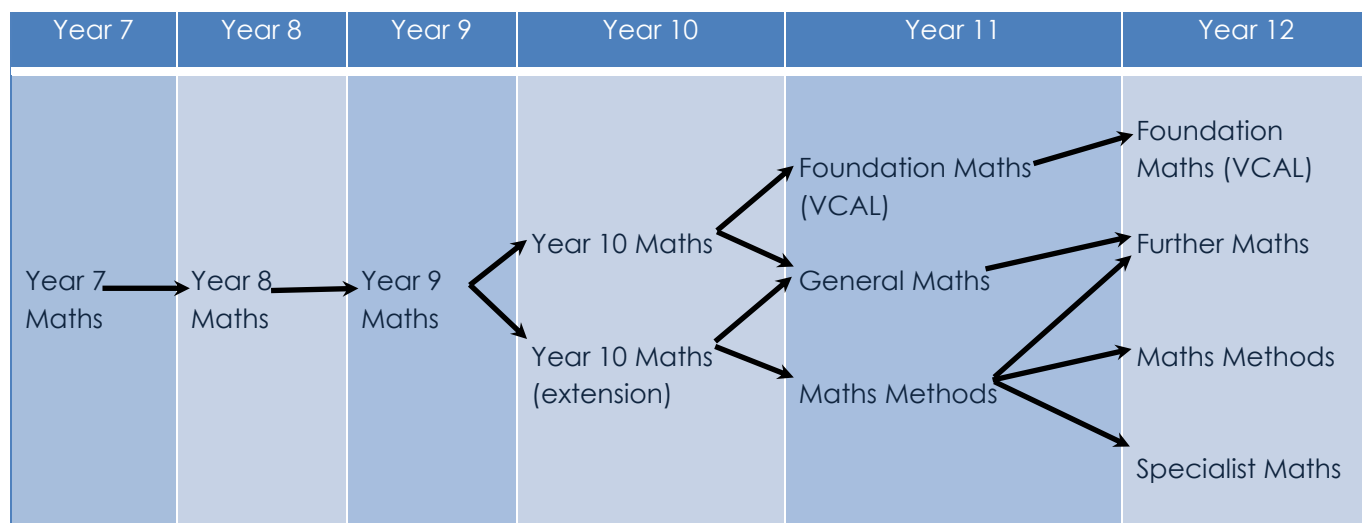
| Year 7 | Year 8 | Year 9 | Year 10 | Year 11 | Year 12 |
|---|---|---|---|---|---|
| Year 7 Maths | Year 8 Maths | Year 9 Maths | Year 10 Maths<br>Year 10 Maths (extension) | Foundation Maths (VCAL)<br>General Maths<br>Maths Methods | Foundation Maths (VCAL)<br>Further Maths<br>Maths Methods<br>Specialist Maths |